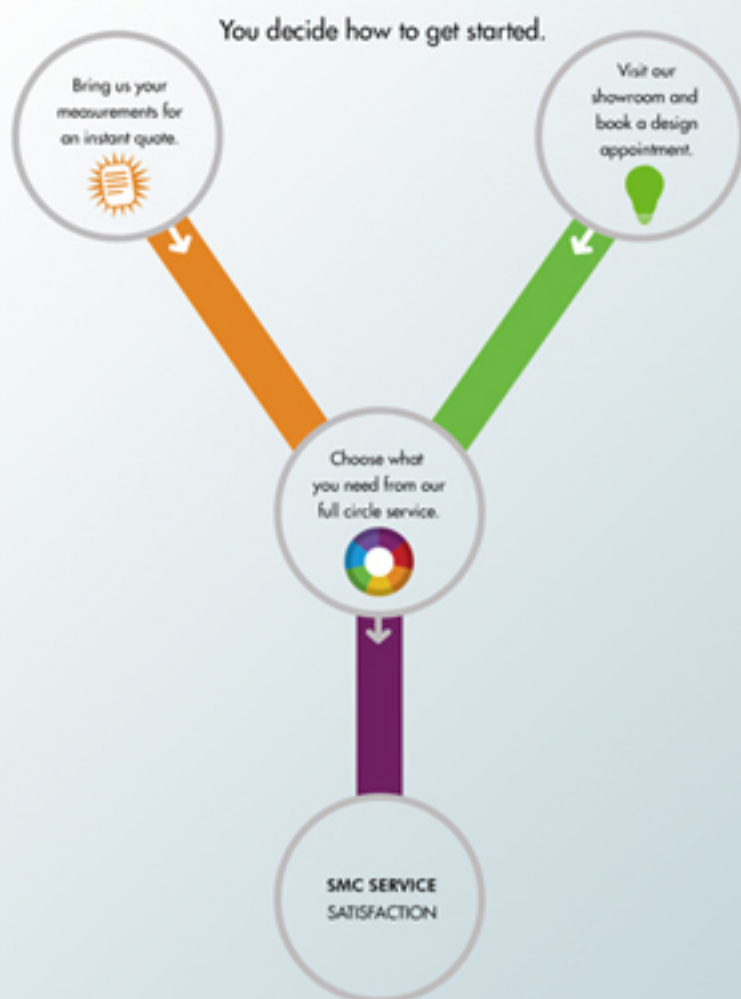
You decide how to get started.

Bring us your measurements for an instant quote.

Visit our showroom and book a design appointment.

Choose what you need from our full circle service.

SMC SERVICE
SATISFACTION